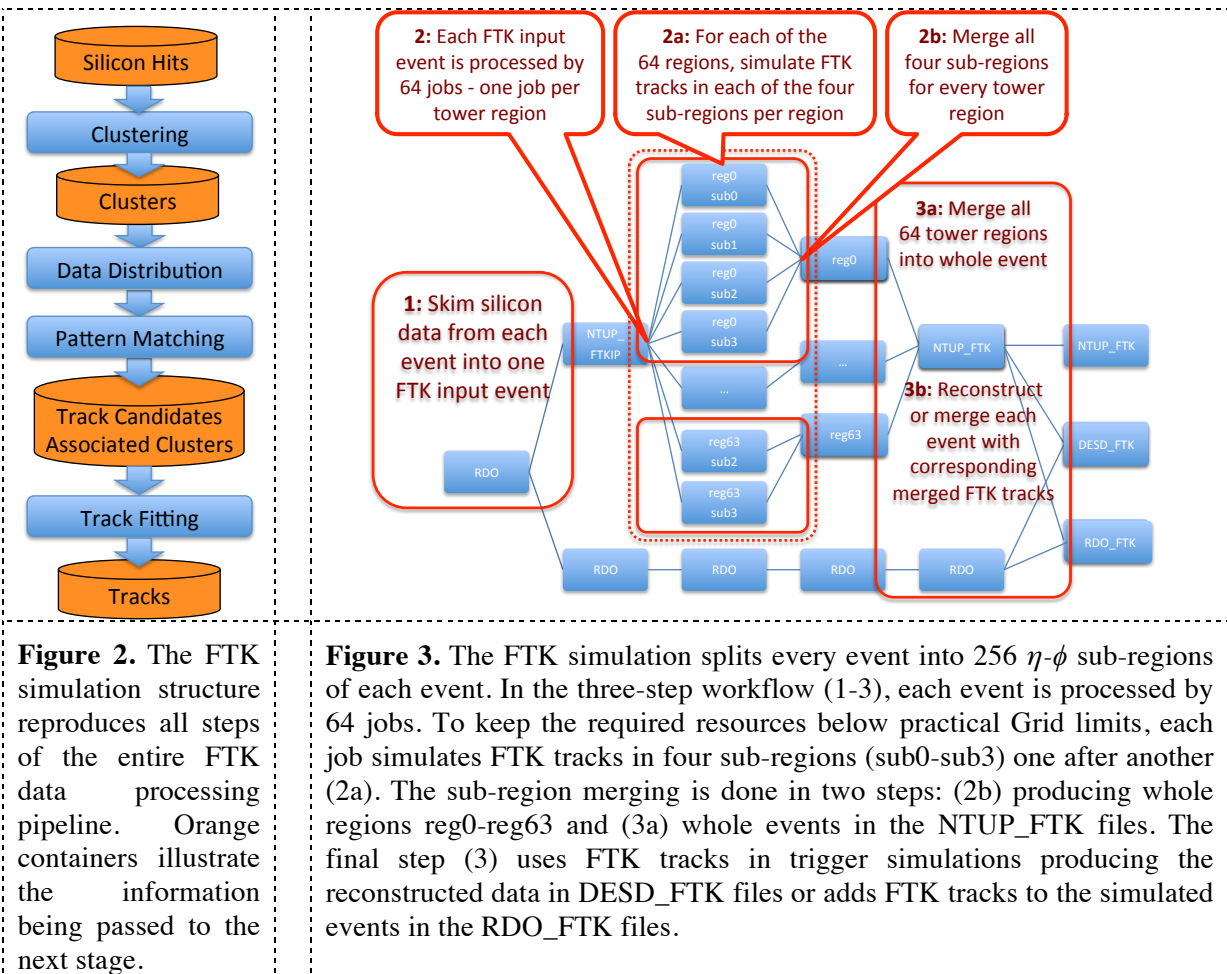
Silicon Hits

Clustering

Clusters

Data Distribution

Pattern Matching

Track Candidates
Associated Clusters

Track Fitting

Tracks

2: Each FTK input event is processed by 64 jobs - one job per tower region

2a: For each of the 64 regions, simulate FTK tracks in each of the four sub-regions per region

2b: Merge all four sub-regions for every tower region

1: Skim silicon data from each event into one FTK input event

RDO

NTUP_FTKIP

reg0 sub0

reg0 sub1

reg0 sub2

reg0 sub3

...

reg63 sub2

reg63 sub3

reg0

...

reg63

3a: Merge all 64 tower regions into whole event

NTUP_FTK

3b: Reconstruct or merge each event with corresponding merged FTK tracks

NTUP_FTK

DESD_FTK

RDO_FTK

RDO

RDO

RDO

RDO

**Figure 2.** The FTK simulation structure reproduces all steps of the entire FTK data processing pipeline. Orange containers illustrate the information being passed to the next stage.

**Figure 3.** The FTK simulation splits every event into 256 $\eta$-$\phi$ sub-regions of each event. In the three-step workflow (1-3), each event is processed by 64 jobs. To keep the required resources below practical Grid limits, each job simulates FTK tracks in four sub-regions (sub0-sub3) one after another (2a). The sub-region merging is done in two steps: (2b) producing whole regions reg0-reg63 and (3a) whole events in the NTUP_FTK files. The final step (3) uses FTK tracks in trigger simulations producing the reconstructed data in DESD_FTK files or adds FTK tracks to the simulated events in the RDO_FTK files.